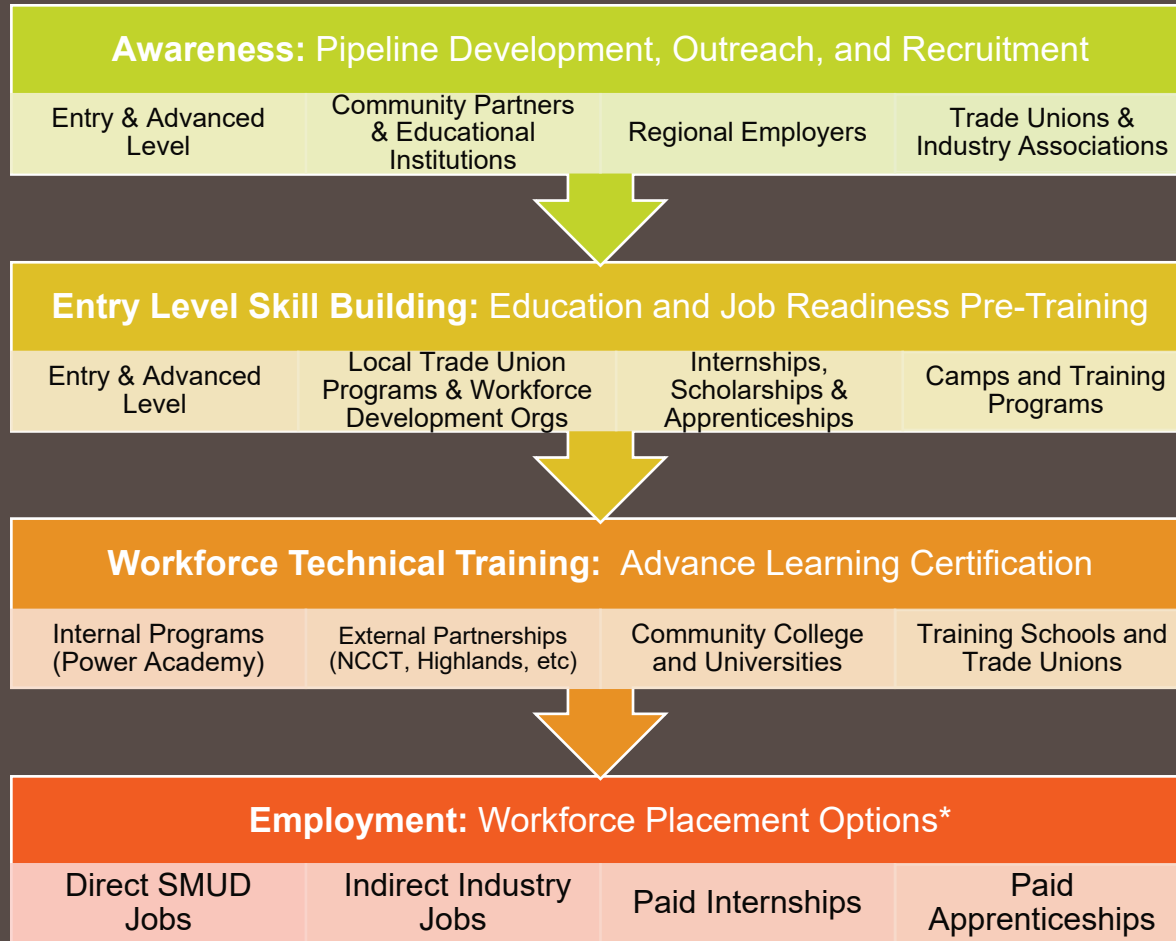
**Awareness:** Pipeline Development, Outreach, and Recruitment

| Entry & Advanced Level | Community Partners & Educational Institutions | Regional Employers | Trade Unions & Industry Associations |
|---|---|---|---|

**Entry Level Skill Building:** Education and Job Readiness Pre-Training

| Entry & Advanced Level | Local Trade Union Programs & Workforce Development Orgs | Internships, Scholarships & Apprenticeships | Camps and Training Programs |
|---|---|---|---|

**Workforce Technical Training:** Advance Learning Certification

| Internal Programs (Power Academy) | External Partnerships (NCCT, Highlands, etc) | Community College and Universities | Training Schools and Trade Unions |
|---|---|---|---|

**Employment:** Workforce Placement Options*

| Direct SMUD Jobs | Indirect Industry Jobs | Paid Internships | Paid Apprenticeships |
|---|---|---|---|